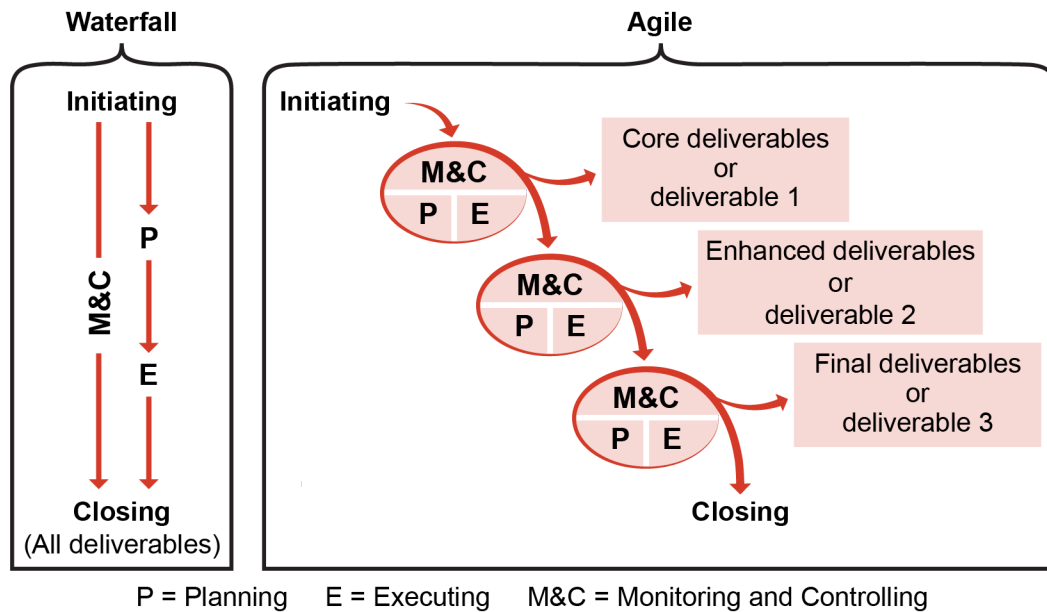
Waterfall

Initiating

M&C

P

E

Closing
(All deliverables)

Agile

Initiating

M&C
P E

Core deliverables
or
deliverable 1

M&C
P E

Enhanced deliverables
or
deliverable 2

M&C
P E

Final deliverables
or
deliverable 3

Closing

P = Planning E = Executing M&C = Monitoring and Controlling